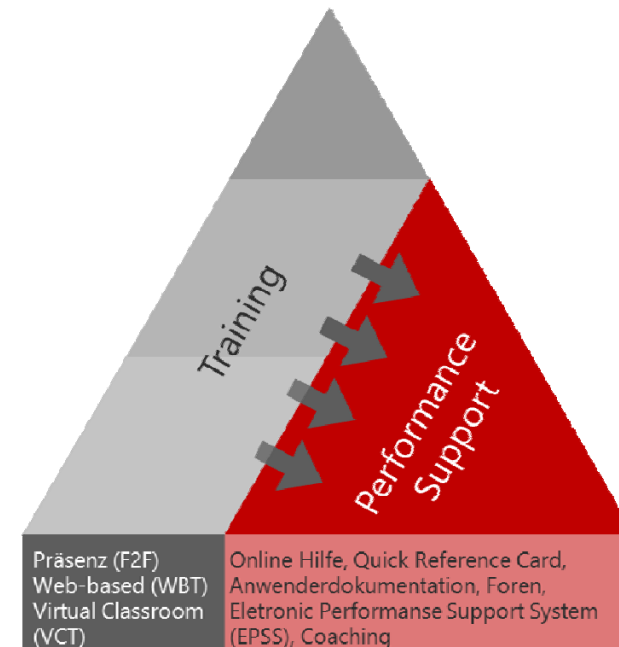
Training

Performance Support

Präsenz (F2F)
Web-based (WBT)
Virtual Classroom (VCT)

Online Hilfe, Quick Reference Card, Anwenderdokumentation, Foren, Eletronic Performanse Support System (EPSS), Coaching